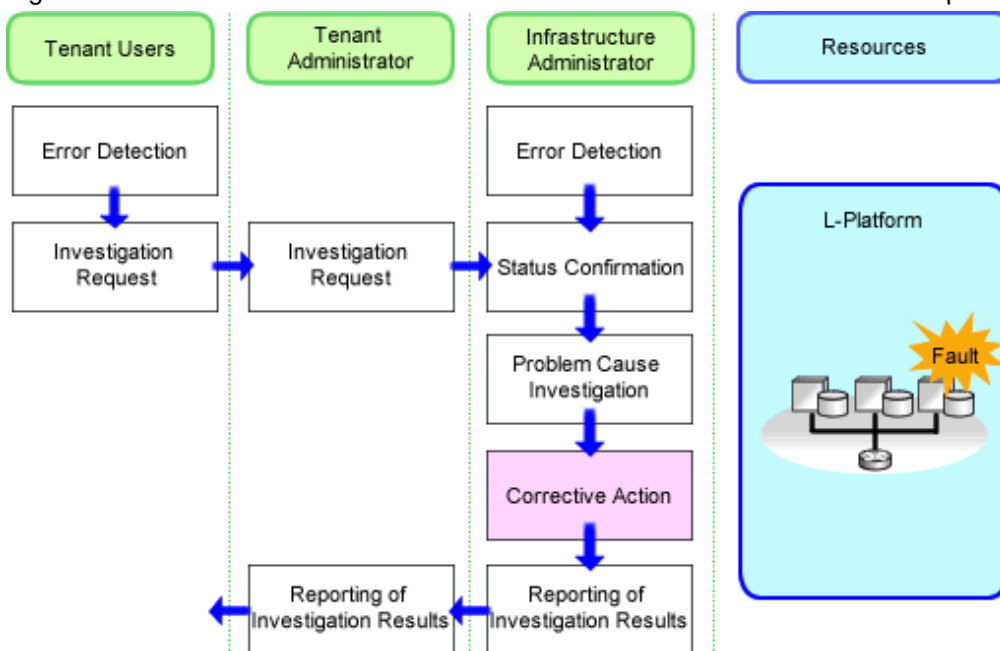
Tenant Users

Tenant Administrator

Infrastructure Administrator

Resources

Error Detection

Investigation Request

Investigation Request

Error Detection

Status Confirmation

Problem Cause Investigation

Corrective Action

Reporting of Investigation Results

Reporting of Investigation Results

L-Platform

Fault